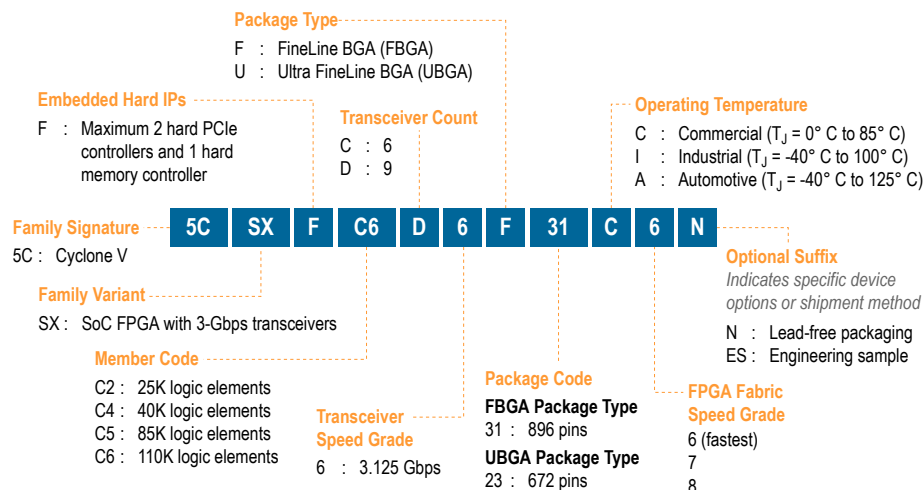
Package Type
F : FineLine BGA (FBGA)
U : Ultra FineLine BGA (UBGA)

Embedded Hard IPs
F : Maximum 2 hard PCIe controllers and 1 hard memory controller

Transceiver Count
C : 6
D : 9

Operating Temperature
C : Commercial ($T_J$ = 0° C to 85° C)
I : Industrial ($T_J$ = -40° C to 100° C)
A : Automotive ($T_J$ = -40° C to 125° C)

Family Signature
5C : Cyclone V

5C SX F C6 D 6 F 31 C 6 N

Optional Suffix
Indicates specific device options or shipment method
N : Lead-free packaging
ES : Engineering sample

Family Variant
SX : SoC FPGA with 3-Gbps transceivers

Member Code
C2 : 25K logic elements
C4 : 40K logic elements
C5 : 85K logic elements
C6 : 110K logic elements

Transceiver Speed Grade
6 : 3.125 Gbps

Package Code
FBGA Package Type
31 : 896 pins
UBGA Package Type
23 : 672 pins

FPGA Fabric Speed Grade
6 (fastest)
7
8